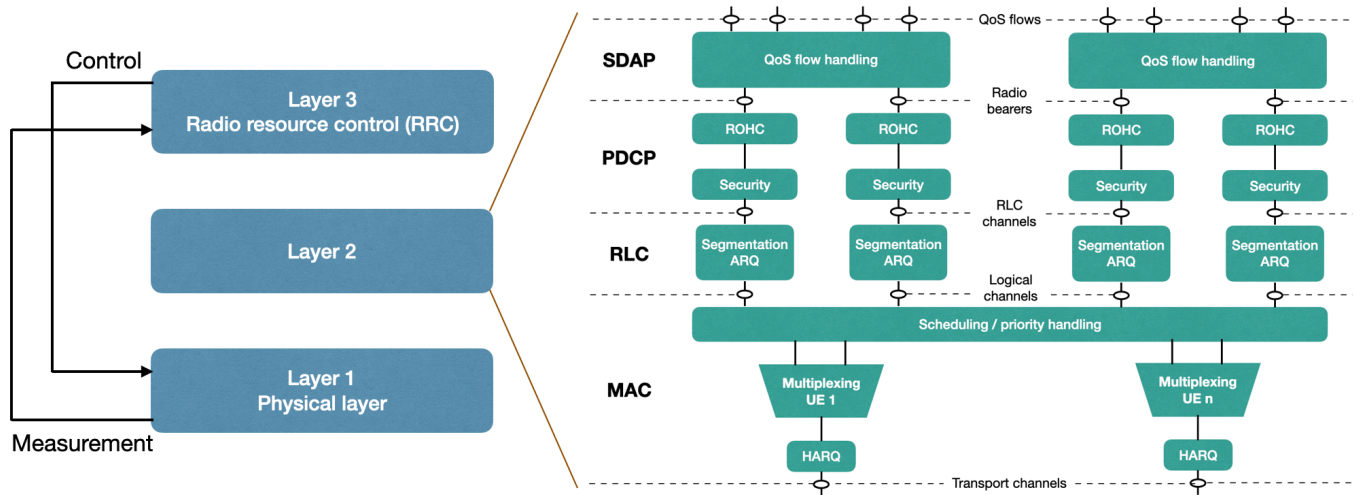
Control

Layer 3
Radio resource control (RRC)

Layer 2

Layer 1
Physical layer

Measurement

QoS flows

SDAP

QoS flow handling

QoS flow handling

Radio bearers

PDCP

ROHC

ROHC

ROHC

ROHC

Security

Security

Security

Security

RLC channels

RLC

Segmentation ARQ

Segmentation ARQ

Segmentation ARQ

Segmentation ARQ

Logical channels

Scheduling / priority handling

MAC

Multiplexing UE 1

Multiplexing UE n

HARQ

HARQ

Transport channels